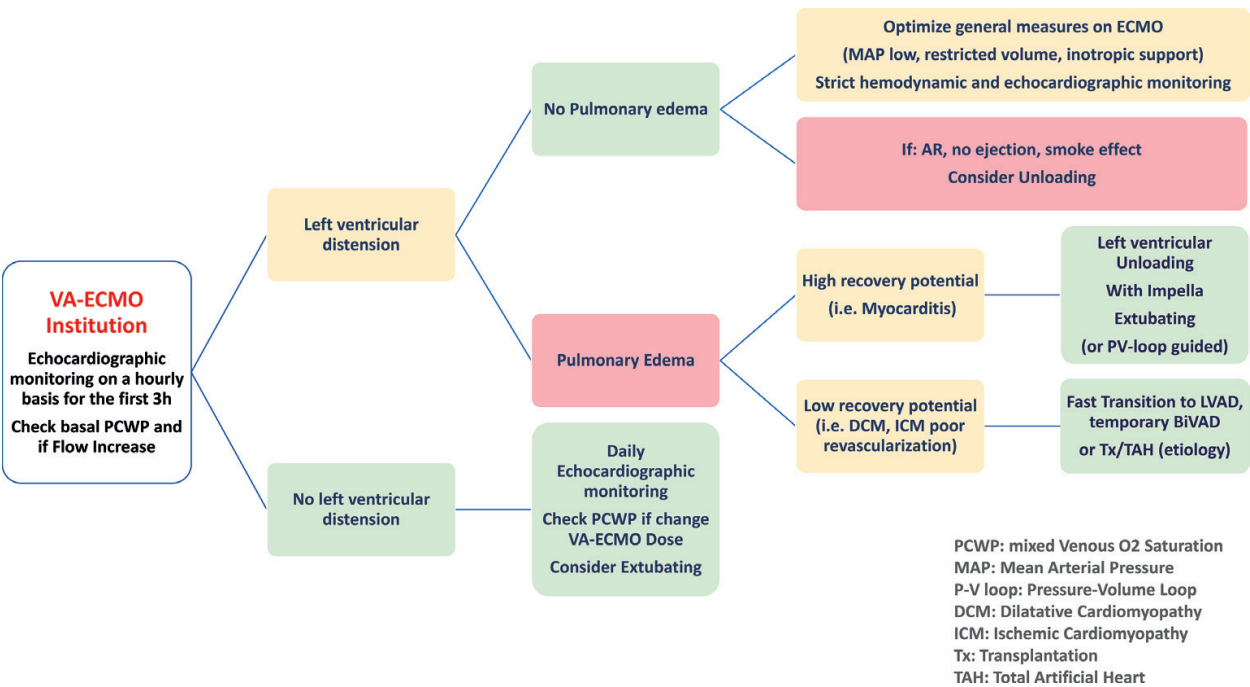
VA-ECMO Institution

Echocardiographic monitoring on a hourly basis for the first 3h

Check basal PCWP and if Flow Increase

Left ventricular distension

No Pulmonary edema

Optimize general measures on ECMO

(MAP low, restricted volume, inotropic support)

Strict hemodynamic and echocardiographic monitoring

If: AR, no ejection, smoke effect

Consider Unloading

Pulmonary Edema

High recovery potential

(i.e. Myocarditis)

Left ventricular Unloading

With Impella

Extubating

(or PV-loop guided)

Low recovery potential

(i.e. DCM, ICM poor revascularization)

Fast Transition to LVAD, temporary BiVAD

or Tx/TAH (etiology)

No left ventricular distension

Daily Echocardiographic monitoring

Check PCWP if change VA-ECMO Dose

Consider Extubating

PCWP: mixed Venous O2 Saturation
MAP: Mean Arterial Pressure
P-V loop: Pressure-Volume Loop
DCM: Dilatative Cardiomyopathy
ICM: Ischemic Cardiomyopathy
Tx: Transplantation
TAH: Total Artificial Heart